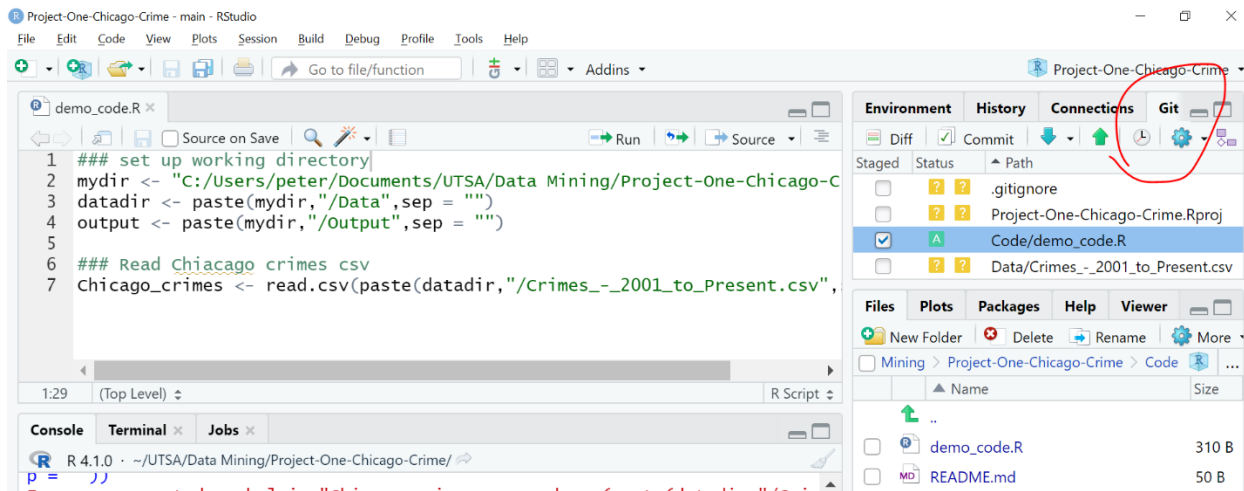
Project-One-Chicago-Crime - main - RStudio

File Edit Code View Plots Session Build Debug Profile Tools Help

Go to file/function

Addins

Project-One-Chicago-Crime

demo_code.R

Source on Save

Run

Source

1 ### set up working directory
2 mydir <- "C:/Users/peter/Documents/UTSA/Data Mining/Project-One-Chicago-C
3 datadir <- paste(mydir,"/Data",sep = "")
4 output <- paste(mydir,"/Output",sep = "")
5
6 ### Read Chiacago crimes csv
7 Chicago_crimes <- read.csv(paste(datadir,"/Crimes_-_2001_to_Present.csv",

1:29 (Top Level) R Script

Console Terminal Jobs

R 4.1.0 · ~/UTSA/Data Mining/Project-One-Chicago-Crime/

Environment History Connections Git

Diff Commit

Staged Status Path

.gitignore

Project-One-Chicago-Crime.Rproj

A Code/demo_code.R

Data/Crimes_-_2001_to_Present.csv

Files Plots Packages Help Viewer

New Folder Delete Rename More

Mining > Project-One-Chicago-Crime > Code

Name Size

..

demo_code.R 310 B

README.md 50 B